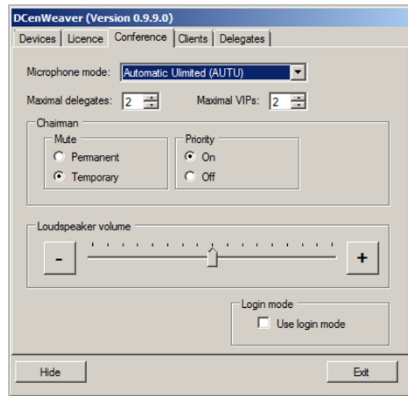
DCenWeaver (Version 0.9.9.0)

Devices | Licence | Conference | Clients | Delegates

Microphone mode: Automatic Ulimited (AUTU)

Maximal delegates: 2

Maximal VIPs: 2

Chairman

Mute

Permanent

Temporary

Priority

On

Off

Loudspeaker volume

-

+

Login mode

Use login mode

Hide

Exit